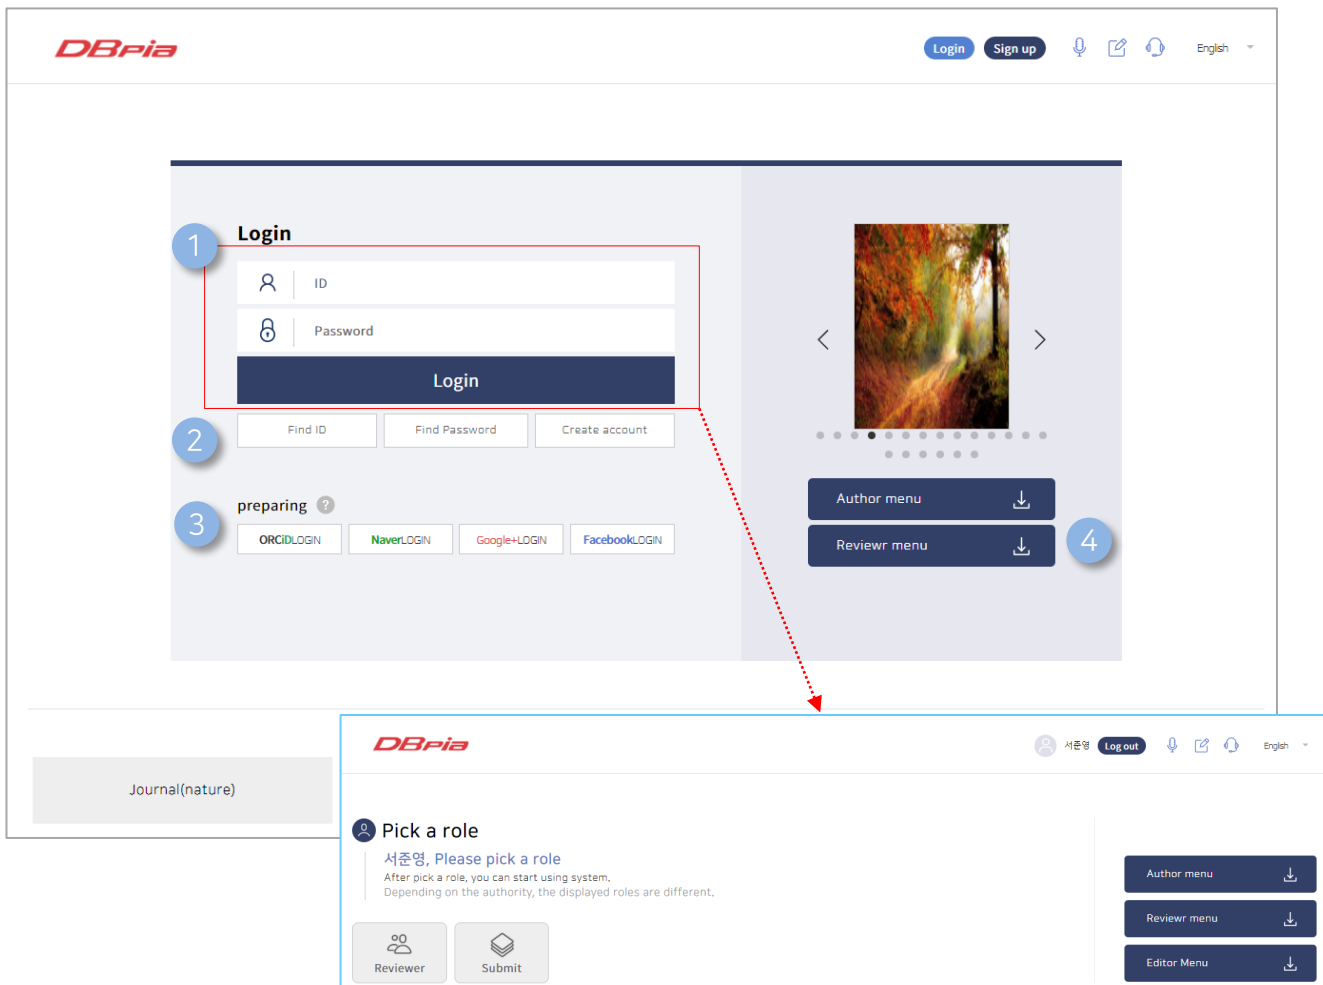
DBpia

Login Sign up English

1

Login

ID

Password

Login

2

Find ID Find Password Create account

3

preparing ?

ORCiDLOGIN NaverLOGIN Google+LOGIN FacebookLOGIN

Author menu

Reviewr menu

4

Journal(nature)

DBpia

서준영 Log out English

Pick a role

서준영, Please pick a role

After pick a role, you can start using system.
Depending on the authority, the displayed roles are different.

Reviewer Submit

Author menu

Reviewr menu

Editor Menu